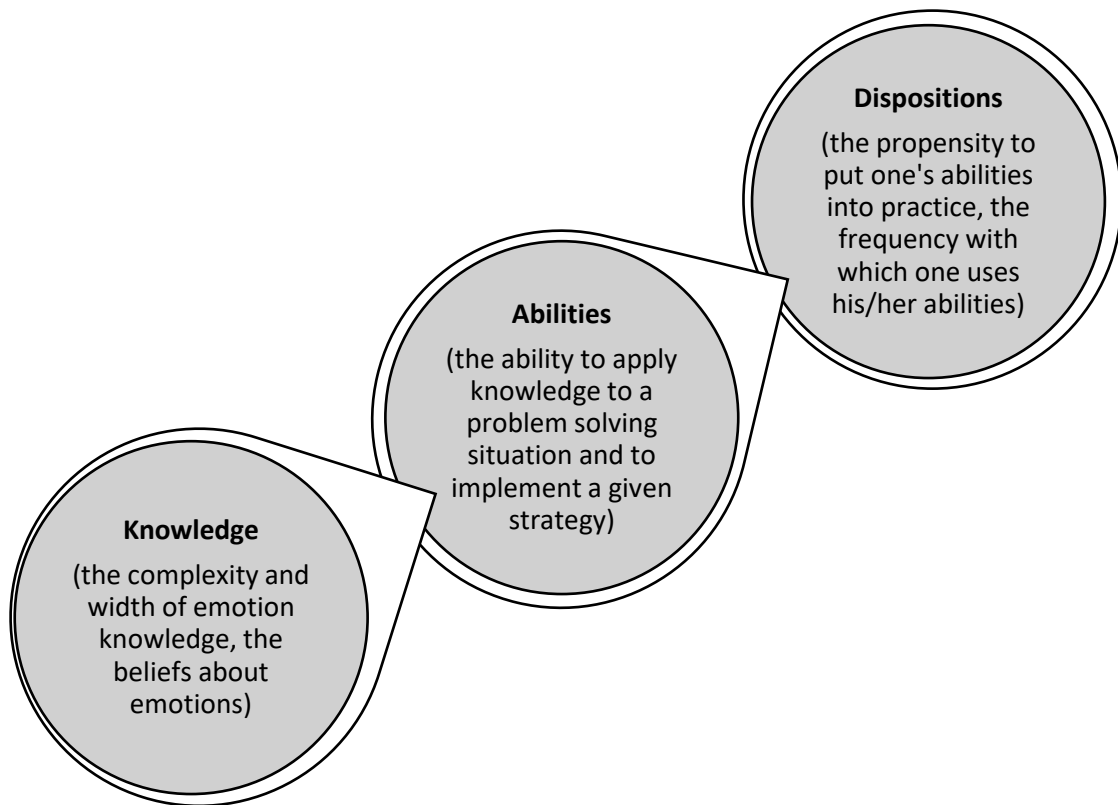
Knowledge

(the complexity and width of emotion knowledge, the beliefs about emotions)

Abilities

(the ability to apply knowledge to a problem solving situation and to implement a given strategy)

Dispositions

(the propensity to put one's abilities into practice, the frequency with which one uses his/her abilities)